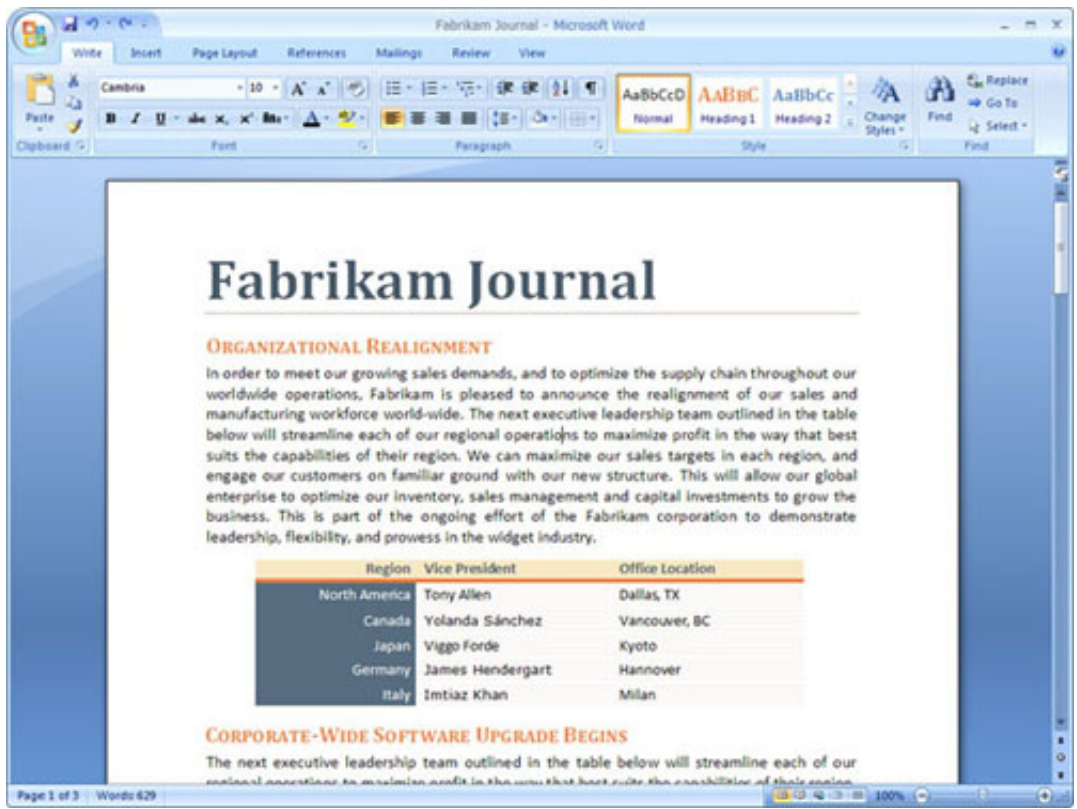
Fabrikam Journal - Microsoft Word

Write Insert Page Layout References Mailings Review View

Paste
Clipboard

Cambria 10
B I U abe x, x² Aa A
Font

Paragraph

AaBbCcD Normal
AaBbC Heading 1
AaBbCc Heading 2
Change Styles
Style

Find
Replace
Go To
Select
Find

Fabrikam Journal

Organizational Realignment

In order to meet our growing sales demands, and to optimize the supply chain throughout our worldwide operations, Fabrikam is pleased to announce the realignment of our sales and manufacturing workforce world-wide. The next executive leadership team outlined in the table below will streamline each of our regional operations to maximize profit in the way that best suits the capabilities of their region. We can maximize our sales targets in each region, and engage our customers on familiar ground with our new structure. This will allow our global enterprise to optimize our inventory, sales management and capital investments to grow the business. This is part of the ongoing effort of the Fabrikam corporation to demonstrate leadership, flexibility, and prowess in the widget industry.

| Region | Vice President | Office Location |
|---|---|---|
| North America | Tony Allen | Dallas, TX |
| Canada | Yolanda Sánchez | Vancouver, BC |
| Japan | Viggo Forde | Kyoto |
| Germany | James Hendergart | Hannover |
| Italy | Imtiaz Khan | Milan |

Corporate-Wide Software Upgrade Begins

The next executive leadership team outlined in the table below will streamline each of our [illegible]

Page 1 of 3 Words: 629 100%